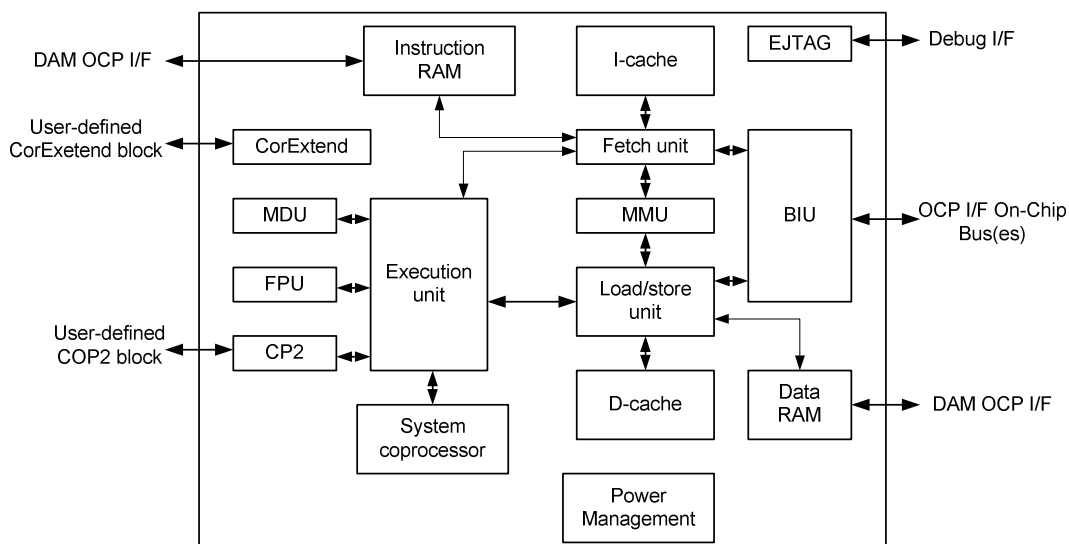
DAM OCP I/F

Instruction RAM

I-cache

EJTAG

Debug I/F

User-defined CorExetend block

CorExtend

Fetch unit

MDU

MMU

BIU

OCP I/F On-Chip Bus(es)

FPU

Execution unit

Load/store unit

User-defined COP2 block

CP2

D-cache

Data RAM

DAM OCP I/F

System coprocessor

Power Management